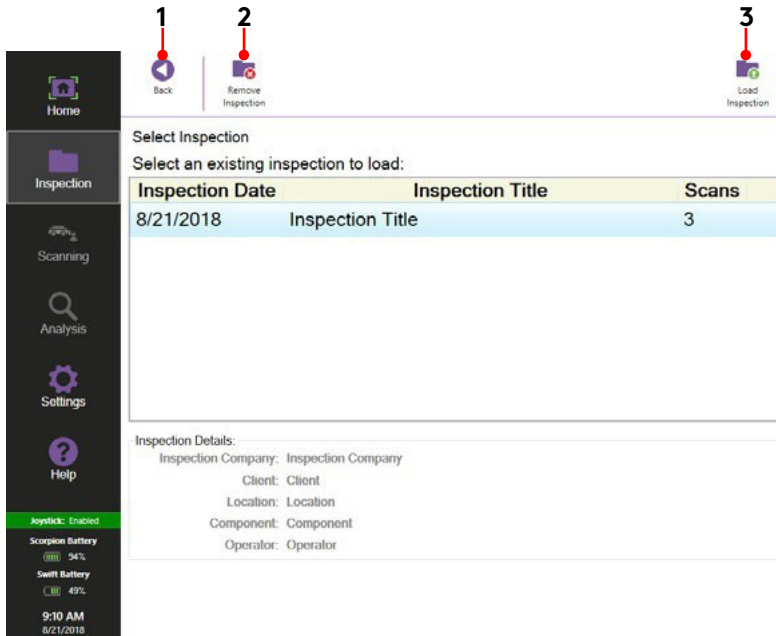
1
2
3

Home
Inspection
Scanning
Analysis
Settings
Help
Joystick: Enabled
Scorpion Battery
94%
Swift Battery
49%
9:10 AM
8/21/2018

Back
Remove Inspection
Load Inspection

Select Inspection
Select an existing inspection to load:

| Inspection Date | Inspection Title | Scans |
|---|---|---|
| 8/21/2018 | Inspection Title | 3 |

Inspection Details:
Inspection Company: Inspection Company
Client: Client
Location: Location
Component: Component
Operator: Operator